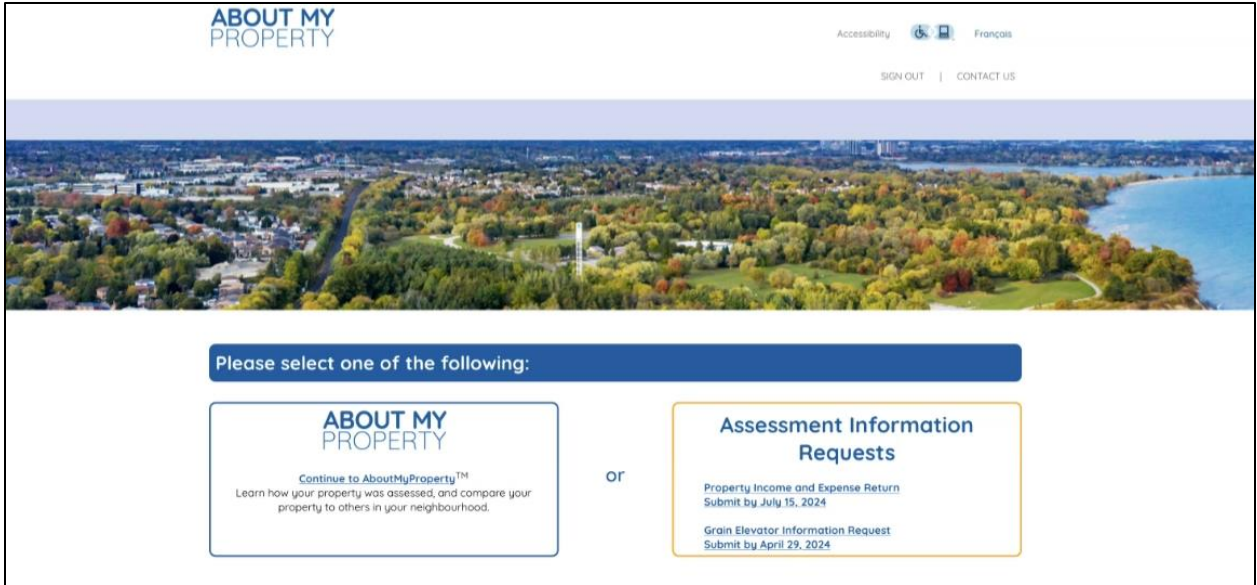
ABOUT MY PROPERTY

Accessibility Français

SIGN OUT | CONTACT US

Please select one of the following:

ABOUT MY PROPERTY

Continue to AboutMyProperty™
Learn how your property was assessed, and compare your property to others in your neighbourhood.

or

Assessment Information Requests

Property Income and Expense Return
Submit by July 15, 2024

Grain Elevator Information Request
Submit by April 29, 2024